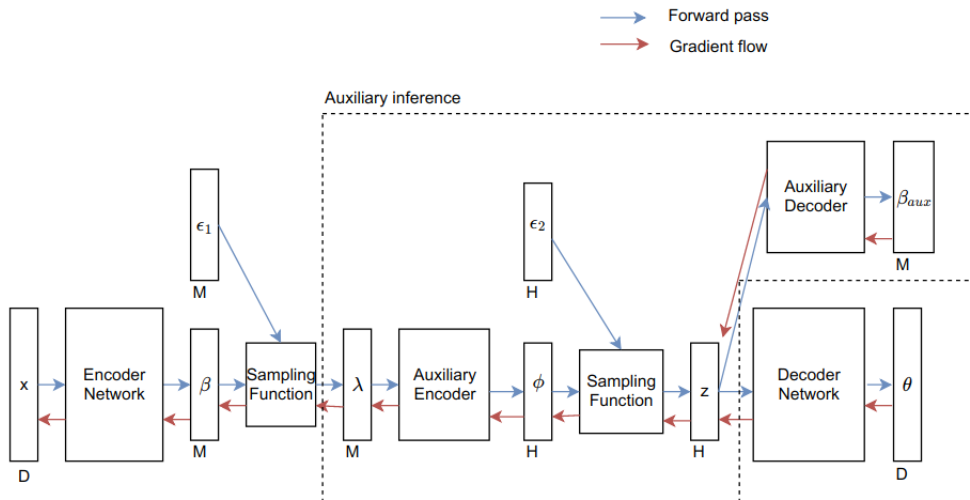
Forward pass
Gradient flow

Auxiliary inference

$\epsilon_1$
M

$\epsilon_2$
H

Auxiliary Decoder
$\beta_{aux}$
M

x
D
Encoder Network
$\beta$
M
Sampling Function
$\lambda$
M
Auxiliary Encoder
$\phi$
H
Sampling Function
z
H
Decoder Network
$\theta$
D